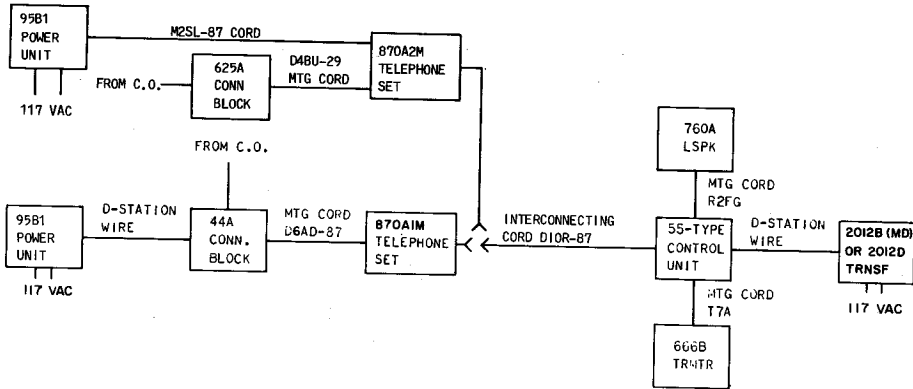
95B1 POWER UNIT

117 VAC

M2SL-87 CORD

FROM C.O.

625A CONN BLOCK

D4BU-29 MTG CORD

870A2M TELEPHONE SET

FROM C.O.

95B1 POWER UNIT

117 VAC

D-STATION WIRE

44A CONN. BLOCK

MTG CORD D6AD-87

870A1M TELEPHONE SET

INTERCONNECTING CORD D1OR-87

760A LSPK

MTG CORD R2FG

55-TYPE CONTROL UNIT

D-STATION WIRE

2012B (MD) OR 2012D TRNSF

117 VAC

MTG CORD T7A

606B TRNTR